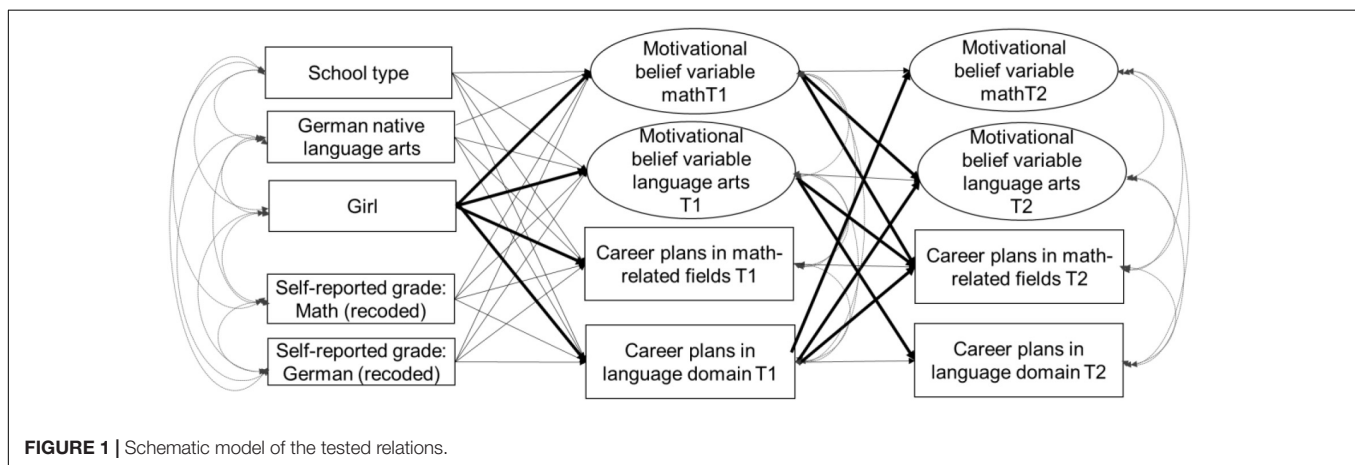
School type

German native language arts

Girl

Self-reported grade: Math (recoded)

Self-reported grade: German (recoded)

Motivational belief variable mathT1

Motivational belief variable language arts T1

Career plans in math-related fields T1

Career plans in language domain T1

Motivational belief variable mathT2

Motivational belief variable language arts T2

Career plans in math-related fields T2

Career plans in language domain T2

**FIGURE 1 |** Schematic model of the tested relations.